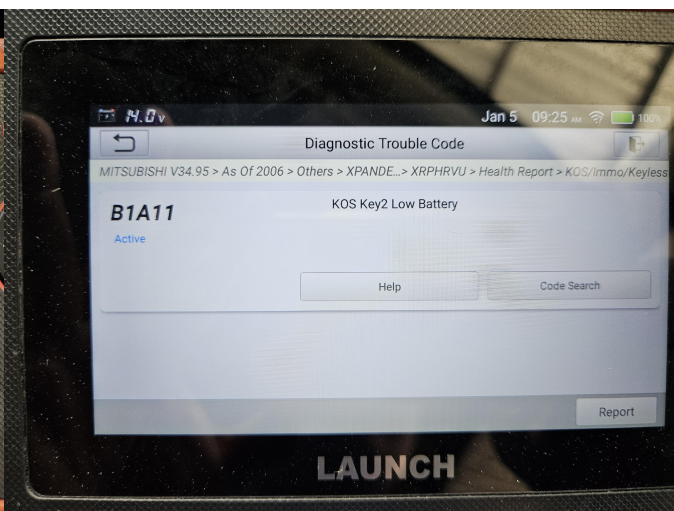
14.0v Jan 5 09:25 AM 100%

Diagnostic Trouble Code

MITSUBISHI V34.95 > As Of 2006 > Others > XPANDE...> XRPHRVU > Health Report > KOS/Immo/Keyless

B1A11

Active

KOS Key2 Low Battery

Help

Code Search

Report

LAUNCH